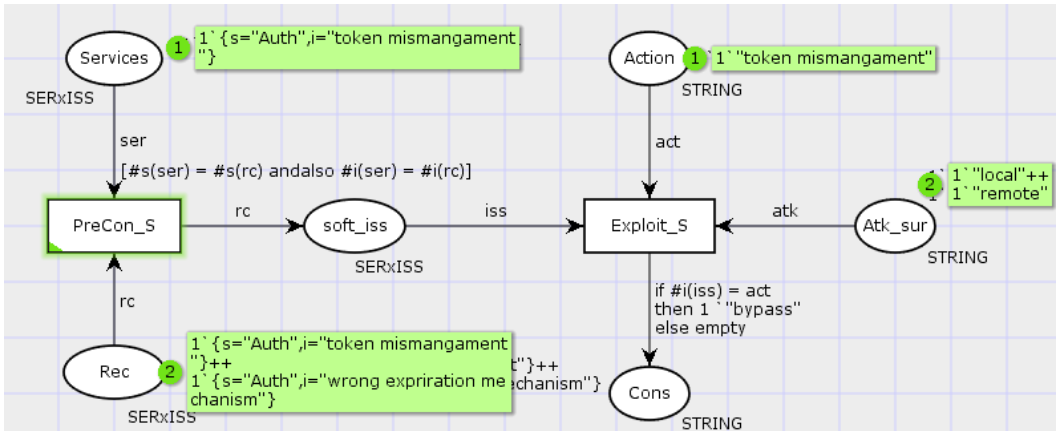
Services
1
1`{s="Auth",i="token mismangament"}
SERxISS
ser
[#s(ser) = #s(rc) andalso #i(ser) = #i(rc)]
PreCon_S
rc
soft_iss
SERxISS
iss
Action
1
1`"token mismangament"
STRING
act
Exploit_S
atk
Atk_sur
2
1`"local"++
1`"remote"
STRING
if #i(iss) = act
then 1`"bypass"
else empty
Cons
STRING
rc
Rec
2
1`{s="Auth",i="token mismangament"}++
1`{s="Auth",i="wrong expriration mechanism"}
t"}++
echanism"}
SERxISS